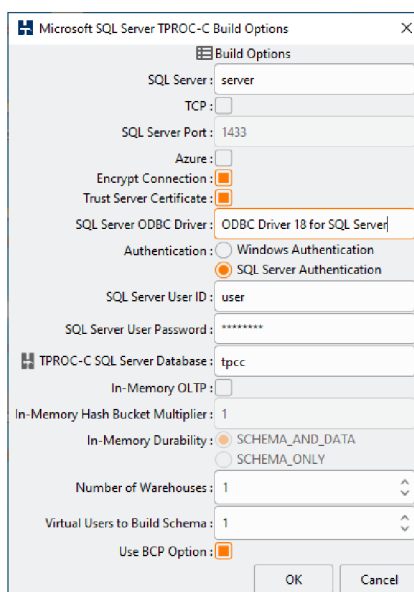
Microsoft SQL Server TPROC-C Build Options

Build Options

SQL Server : server

TCP :

SQL Server Port : 1433

Azure :

Encrypt Connection :

Trust Server Certificate :

SQL Server ODBC Driver : ODBC Driver 18 for SQL Server

Authentication : Windows Authentication
SQL Server Authentication

SQL Server User ID : user

SQL Server User Password : ********

TPROC-C SQL Server Database : tpcc

In-Memory OLTP :

In-Memory Hash Bucket Multiplier : 1

In-Memory Durability : SCHEMA_AND_DATA
SCHEMA_ONLY

Number of Warehouses : 1

Virtual Users to Build Schema : 1

Use BCP Option :

OK Cancel